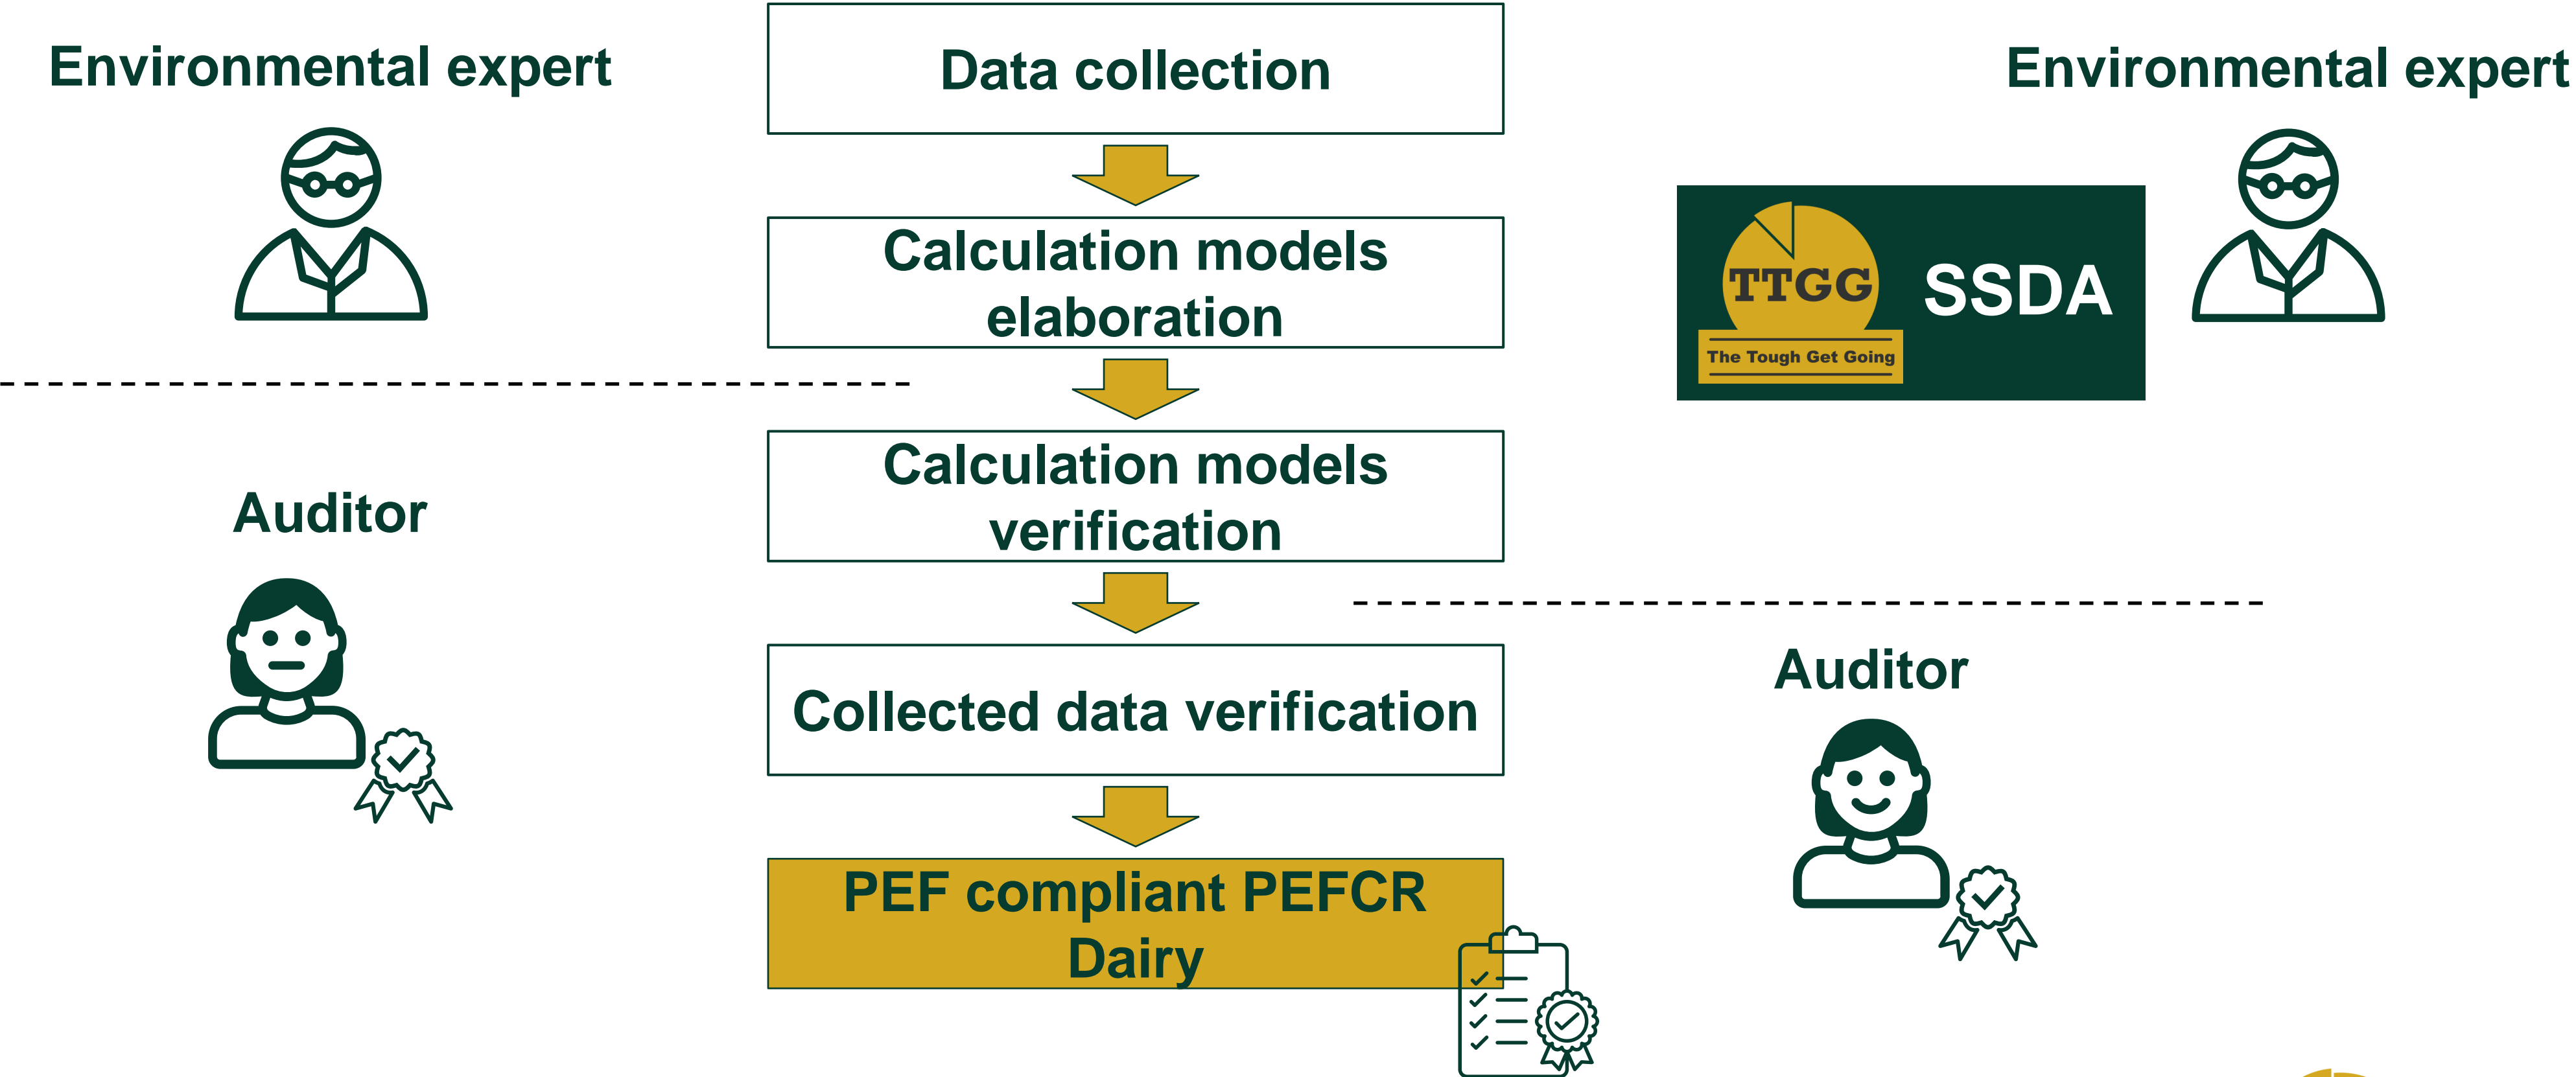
Environmental expert

Data collection

Calculation models elaboration

Calculation models verification

Collected data verification

PEF compliant PEFCR Dairy

Environmental expert

TTGG
The Tough Get Going
SSDA

Auditor

Auditor